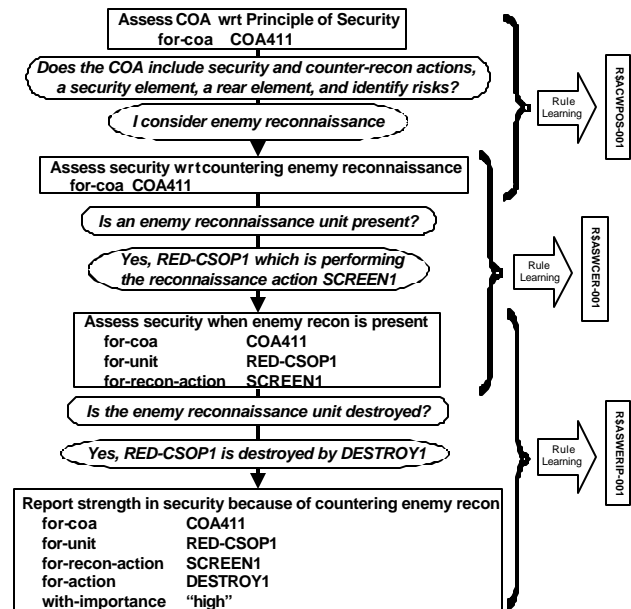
Assess COA wrt Principle of Security
for-coa COA411

Does the COA include security and counter-recon actions, a security element, a rear element, and identify risks?

I consider enemy reconnaissance

Assess security wrt countering enemy reconnaissance
for-coa COA411

Is an enemy reconnaissance unit present?

Yes, RED-CSOP1 which is performing the reconnaissance action SCREEN1

Assess security when enemy recon is present
for-coa COA411
for-unit RED-CSOP1
for-recon-action SCREEN1

Is the enemy reconnaissance unit destroyed?

Yes, RED-CSOP1 is destroyed by DESTROY1

Report strength in security because of countering enemy recon
for-coa COA411
for-unit RED-CSOP1
for-recon-action SCREEN1
for-action DESTROY1
with-importance "high"

Rule Learning

R$ACWPOS-001

Rule Learning

R$ASWCER-001

Rule Learning

R$ASWERIP-001